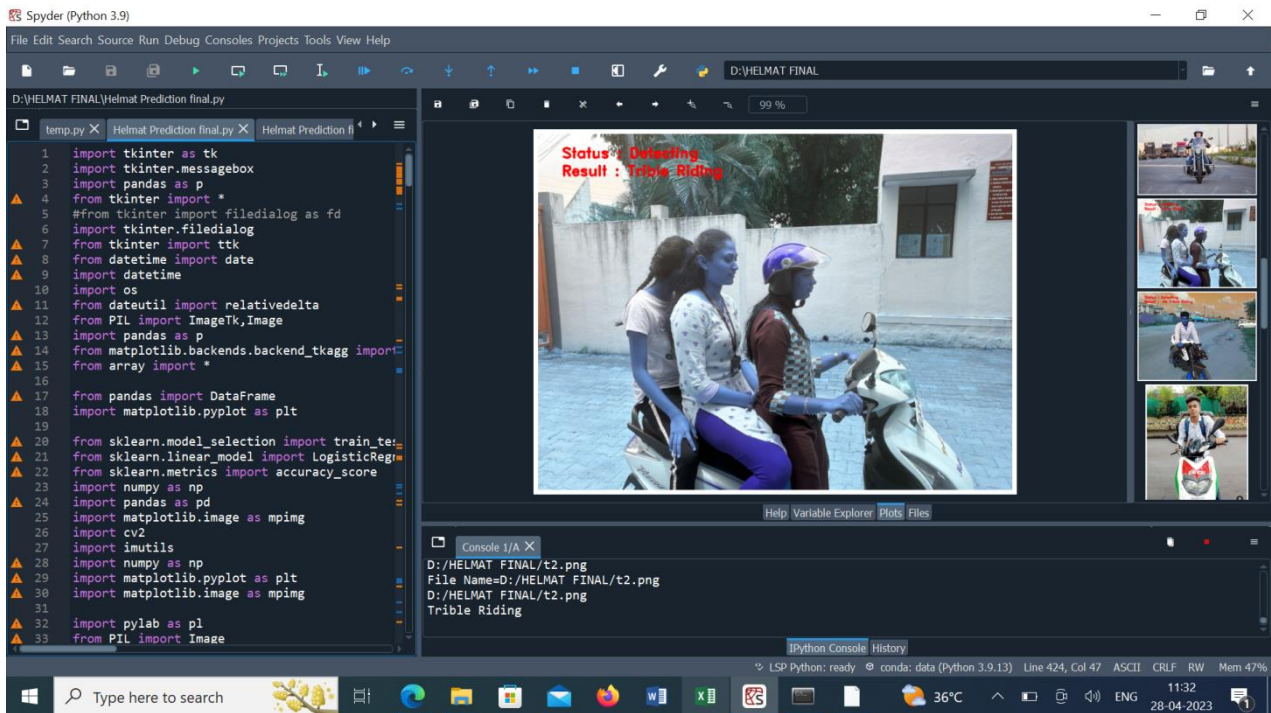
Spyder (Python 3.9)

File Edit Search Source Run Debug Consoles Projects Tools View Help

D:\HELMAT FINAL

D:\HELMAT FINAL\Helmat Prediction final.py

temp.py × Helmat Prediction final.py × Helmat Prediction fi

1 import tkinter as tk
2 import tkinter.messagebox
3 import pandas as p
4 from tkinter import *
5 #from tkinter import filedialog as fd
6 import tkinter.filedialog
7 from tkinter import ttk
8 from datetime import date
9 import datetime
10 import os
11 from dateutil import relativedelta
12 from PIL import ImageTk,Image
13 import pandas as p
14 from matplotlib.backends.backend_tkagg import
15 from array import *
16
17 from pandas import DataFrame
18 import matplotlib.pyplot as plt
19
20 from sklearn.model_selection import train_te
21 from sklearn.linear_model import LogisticRegr
22 from sklearn.metrics import accuracy_score
23 import numpy as np
24 import pandas as pd
25 import matplotlib.image as mpimg
26 import cv2
27 import imutils
28 import numpy as np
29 import matplotlib.pyplot as plt
30 import matplotlib.image as mpimg
31
32 import pylab as pl
33 from PIL import Image

99 %

Status : Detecting
Result : Trible Riding

Help Variable Explorer Plots Files

Console 1/A ×

D:/HELMAT FINAL/t2.png
File Name=D:/HELMAT FINAL/t2.png
D:/HELMAT FINAL/t2.png
Trible Riding

IPython Console History

LSP Python: ready conda: data (Python 3.9.13) Line 424, Col 47 ASCII CRLF RW Mem 47%

Type here to search

36°C ENG 11:32 28-04-2023